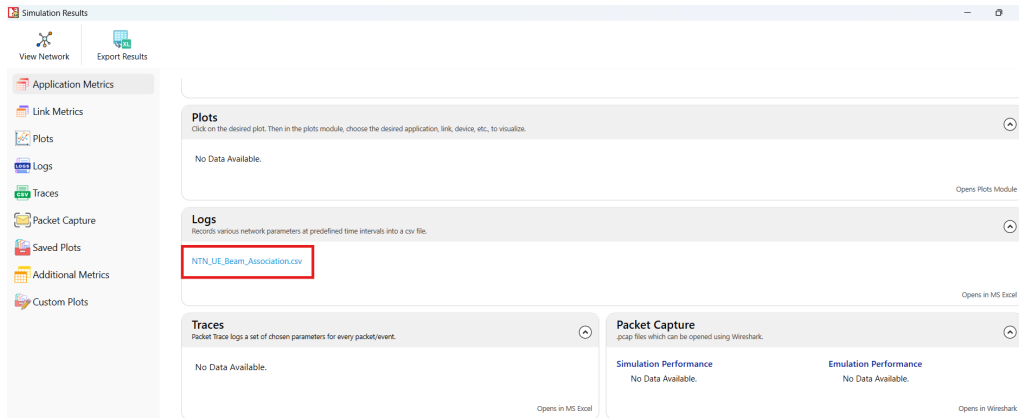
Simulation Results

View Network
Export Results

Application Metrics
Link Metrics
Plots
Logs
Traces
Packet Capture
Saved Plots
Additional Metrics
Custom Plots

Plots
Click on the desired plot. Then in the plots module, choose the desired application, link, device, etc., to visualize.

No Data Available.

Opens Plots Module

Logs
Records various network parameters at predefined time intervals into a csv file.

NTN_UE_Beam_Association.csv

Opens in MS Excel

Traces
Packet Trace logs a set of chosen parameters for every packet/event.

No Data Available.

Opens in MS Excel

Packet Capture
.pcap files which can be opened using Wireshark.

Simulation Performance
No Data Available.

Emulation Performance
No Data Available.

Opens in Wireshark